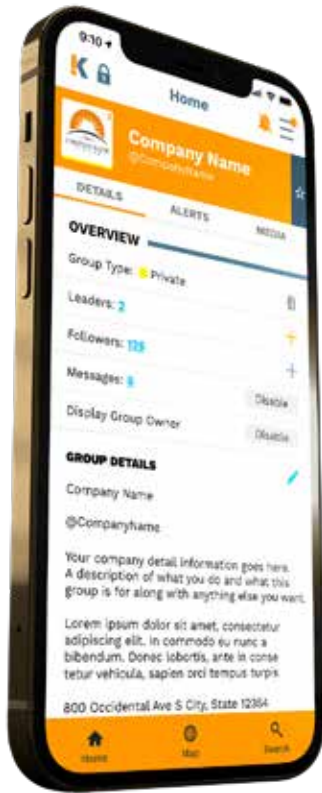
9:10

K

Home

Company Name
@Companyname

DETAILS

ALERTS

MEDIA

OVERVIEW

Group Type: Private

Leaders: 2

Followers: 179

Messages: 6

Display Group Owner

Disable

Disable

GROUP DETAILS

Company Name

@Companyname

Your company detail information goes here. A description of what you do and what this group is for along with anything else you want.

Lorem ipsum dolor sit amet, consectetur adipiscing elit. In commodo eu nunc a bibendum. Donec lobortis, ante in conse tetur vehicula, sapien orci tempus turpis

800 Occidental Ave S City, State 12364

Home

Map

Search